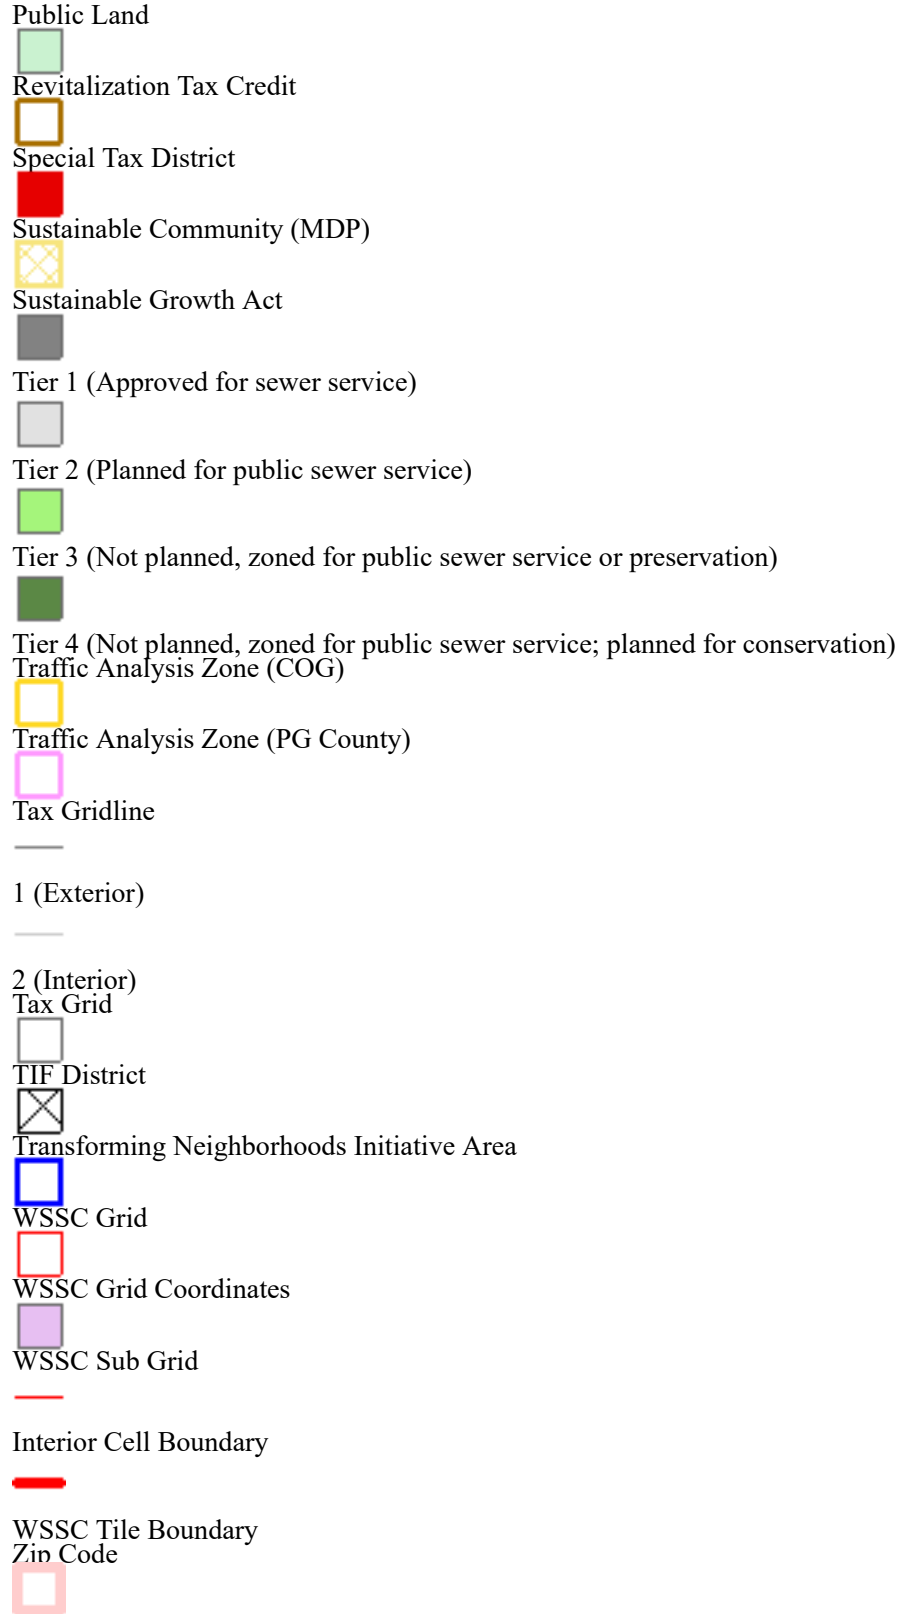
Public Land

Revitalization Tax Credit

Special Tax District

Sustainable Community (MDP)

Sustainable Growth Act

Tier 1 (Approved for sewer service)

Tier 2 (Planned for public sewer service)

Tier 3 (Not planned, zoned for public sewer service or preservation)

Tier 4 (Not planned, zoned for public sewer service; planned for conservation)

Traffic Analysis Zone (COG)

Traffic Analysis Zone (PG County)

Tax Gridline

1 (Exterior)

2 (Interior)

Tax Grid

TIF District

Transforming Neighborhoods Initiative Area

WSSC Grid

WSSC Grid Coordinates

WSSC Sub Grid

Interior Cell Boundary

WSSC Tile Boundary

Zip Code